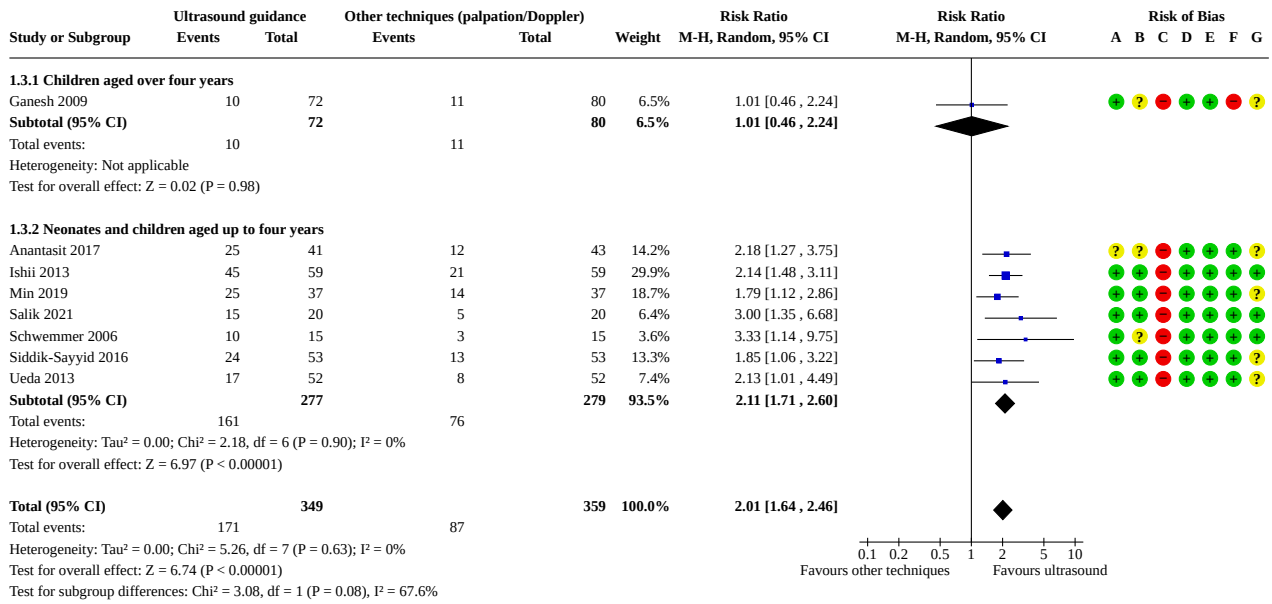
| Study or Subgroup | Ultrasound guidance Events | Total | Other techniques (palpation/Doppler) Events | Total | Weight | Risk Ratio M-H, Random, 95% CI | Risk Ratio M-H, Random, 95% CI | Risk of Bias A B C D E F G |
|---|---|---|---|---|---|---|---|---|
| **1.3.1 Children aged over four years** | | | | | | | | |
| Ganesh 2009 | 10 | 72 | 11 | 80 | 6.5% | 1.01 [0.46 , 2.24] | | + ? − + + − ? |
| **Subtotal (95% CI)** | | **72** | | **80** | **6.5%** | **1.01 [0.46 , 2.24]** | | |
| Total events: | 10 | | 11 | | | | | |
| Heterogeneity: Not applicable | | | | | | | | |
| Test for overall effect: Z = 0.02 (P = 0.98) | | | | | | | | |
| **1.3.2 Neonates and children aged up to four years** | | | | | | | | |
| Anantasit 2017 | 25 | 41 | 12 | 43 | 14.2% | 2.18 [1.27 , 3.75] | | ? ? − + + + ? |
| Ishii 2013 | 45 | 59 | 21 | 59 | 29.9% | 2.14 [1.48 , 3.11] | | + + − + + + + |
| Min 2019 | 25 | 37 | 14 | 37 | 18.7% | 1.79 [1.12 , 2.86] | | + + − + + + ? |
| Salik 2021 | 15 | 20 | 5 | 20 | 6.4% | 3.00 [1.35 , 6.68] | | + + − + + + + |
| Schwemmer 2006 | 10 | 15 | 3 | 15 | 3.6% | 3.33 [1.14 , 9.75] | | + ? − + + + + |
| Siddik-Sayyid 2016 | 24 | 53 | 13 | 53 | 13.3% | 1.85 [1.06 , 3.22] | | + + − + + + ? |
| Ueda 2013 | 17 | 52 | 8 | 52 | 7.4% | 2.13 [1.01 , 4.49] | | + + − + + + ? |
| **Subtotal (95% CI)** | | **277** | | **279** | **93.5%** | **2.11 [1.71 , 2.60]** | | |
| Total events: | 161 | | 76 | | | | | |
| Heterogeneity: Tau² = 0.00; Chi² = 2.18, df = 6 (P = 0.90); I² = 0% | | | | | | | | |
| Test for overall effect: Z = 6.97 (P < 0.00001) | | | | | | | | |
| **Total (95% CI)** | | **349** | | **359** | **100.0%** | **2.01 [1.64 , 2.46]** | | |
| Total events: | 171 | | 87 | | | | | |
| Heterogeneity: Tau² = 0.00; Chi² = 5.26, df = 7 (P = 0.63); I² = 0% | | | | | | | | |
| Test for overall effect: Z = 6.74 (P < 0.00001) | | | | | | | | |
| Test for subgroup differences: Chi² = 3.08, df = 1 (P = 0.08), I² = 67.6% | | | | | | | | |

0.1 0.2 0.5 1 2 5 10
Favours other techniques Favours ultrasound